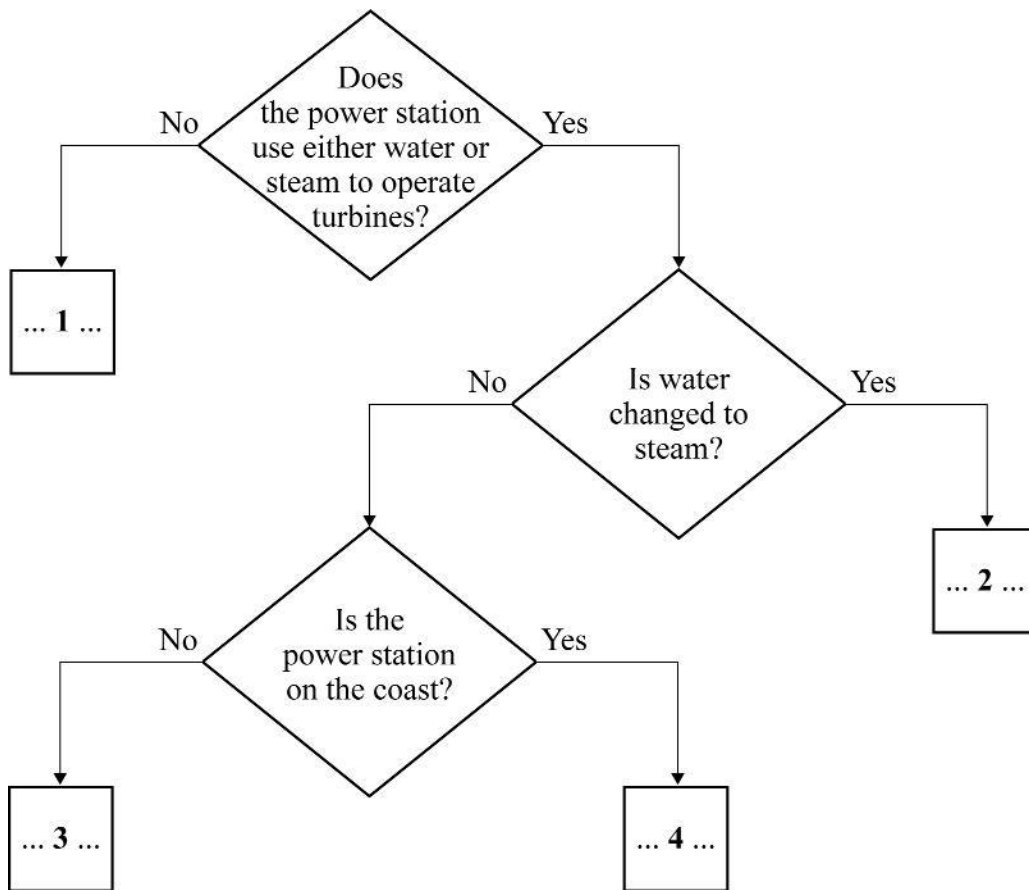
Does the power station use either water or steam to operate turbines?

No

Yes

... **1** ...

Is water changed to steam?

No

Yes

... **2** ...

Is the power station on the coast?

No

Yes

... **3** ...

... **4** ...